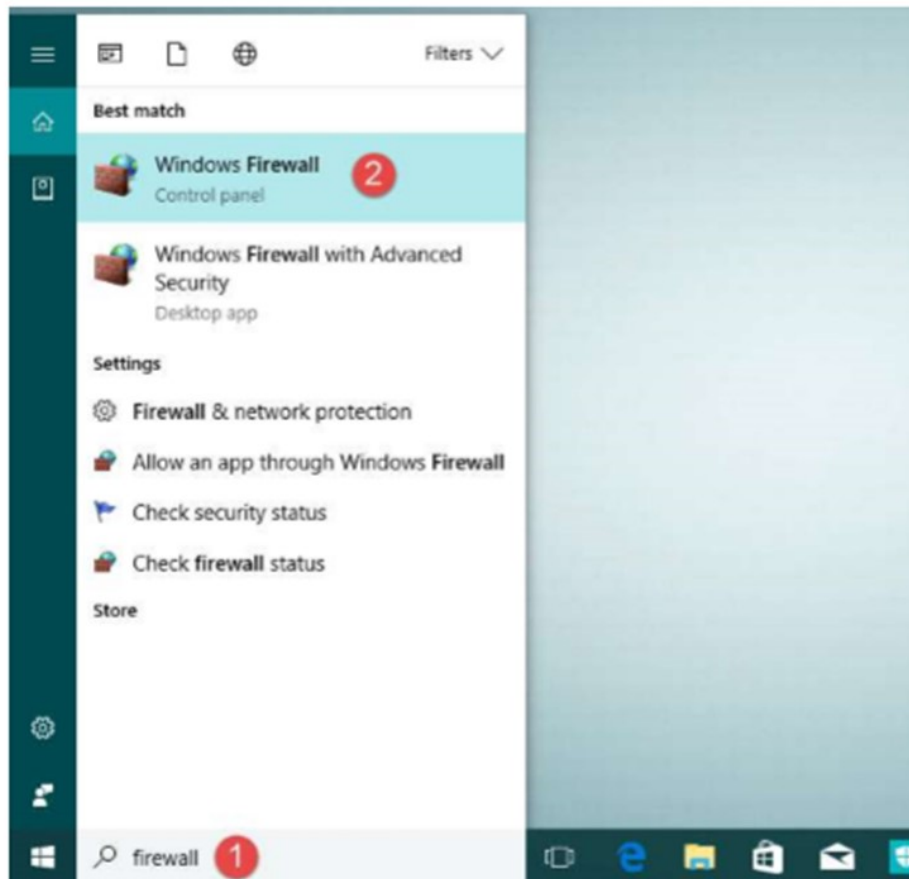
Filters

Best match

Windows Firewall
Control panel
2

Windows Firewall with Advanced Security
Desktop app

Settings

Firewall & network protection

Allow an app through Windows Firewall

Check security status

Check firewall status

Store

firewall
1